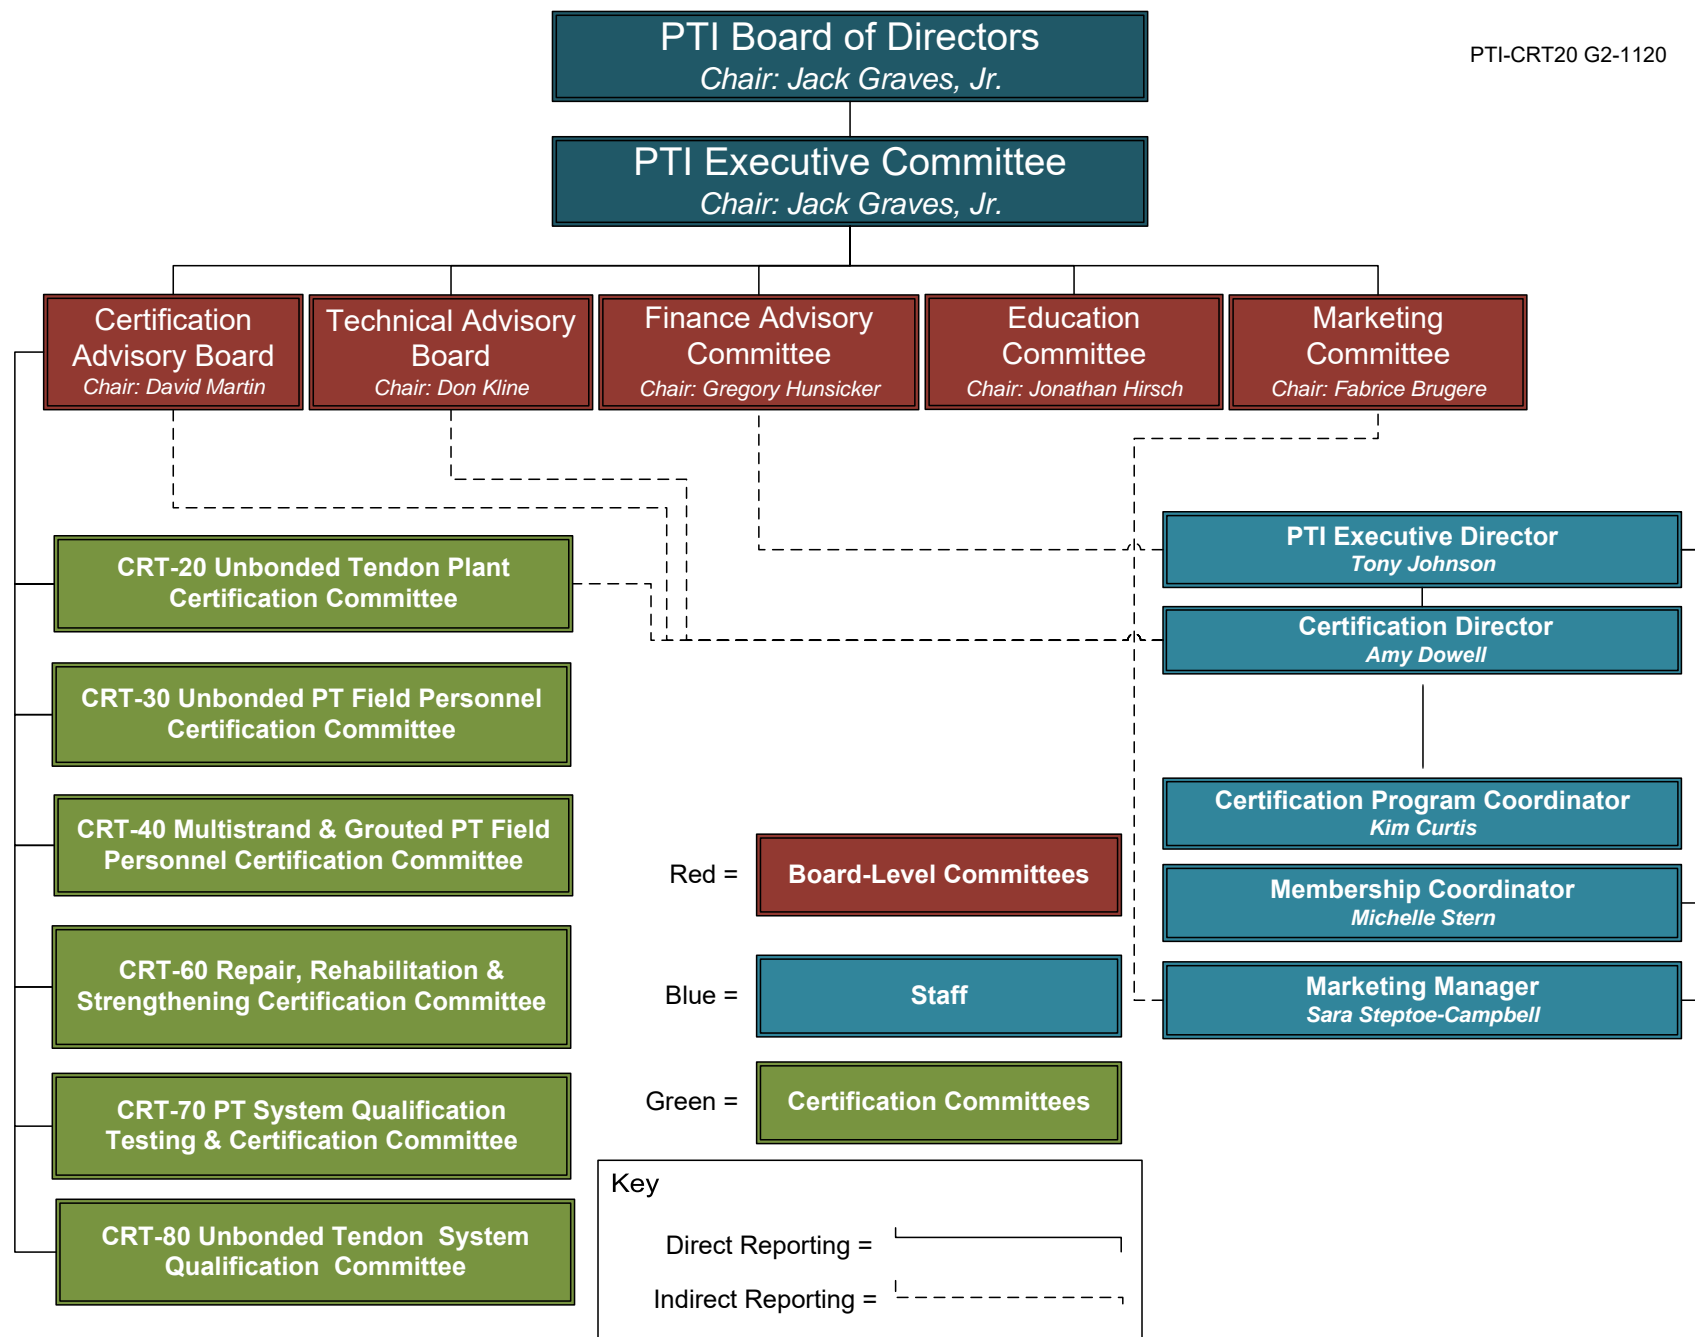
PTI-CRT20 G2-1120

PTI Board of Directors
Chair: Jack Graves, Jr.

PTI Executive Committee
Chair: Jack Graves, Jr.

Certification Advisory Board
Chair: David Martin

Technical Advisory Board
Chair: Don Kline

Finance Advisory Committee
Chair: Gregory Hunsicker

Education Committee
Chair: Jonathan Hirsch

Marketing Committee
Chair: Fabrice Brugere

CRT-20 Unbonded Tendon Plant Certification Committee

CRT-30 Unbonded PT Field Personnel Certification Committee

CRT-40 Multistrand & Grouted PT Field Personnel Certification Committee

CRT-60 Repair, Rehabilitation & Strengthening Certification Committee

CRT-70 PT System Qualification Testing & Certification Committee

CRT-80 Unbonded Tendon System Qualification Committee

PTI Executive Director
Tony Johnson

Certification Director
Amy Dowell

Certification Program Coordinator
Kim Curtis

Membership Coordinator
Michelle Stern

Marketing Manager
Sara Steptoe-Campbell

Red = Board-Level Committees

Blue = Staff

Green = Certification Committees

Key

Direct Reporting =

Indirect Reporting =